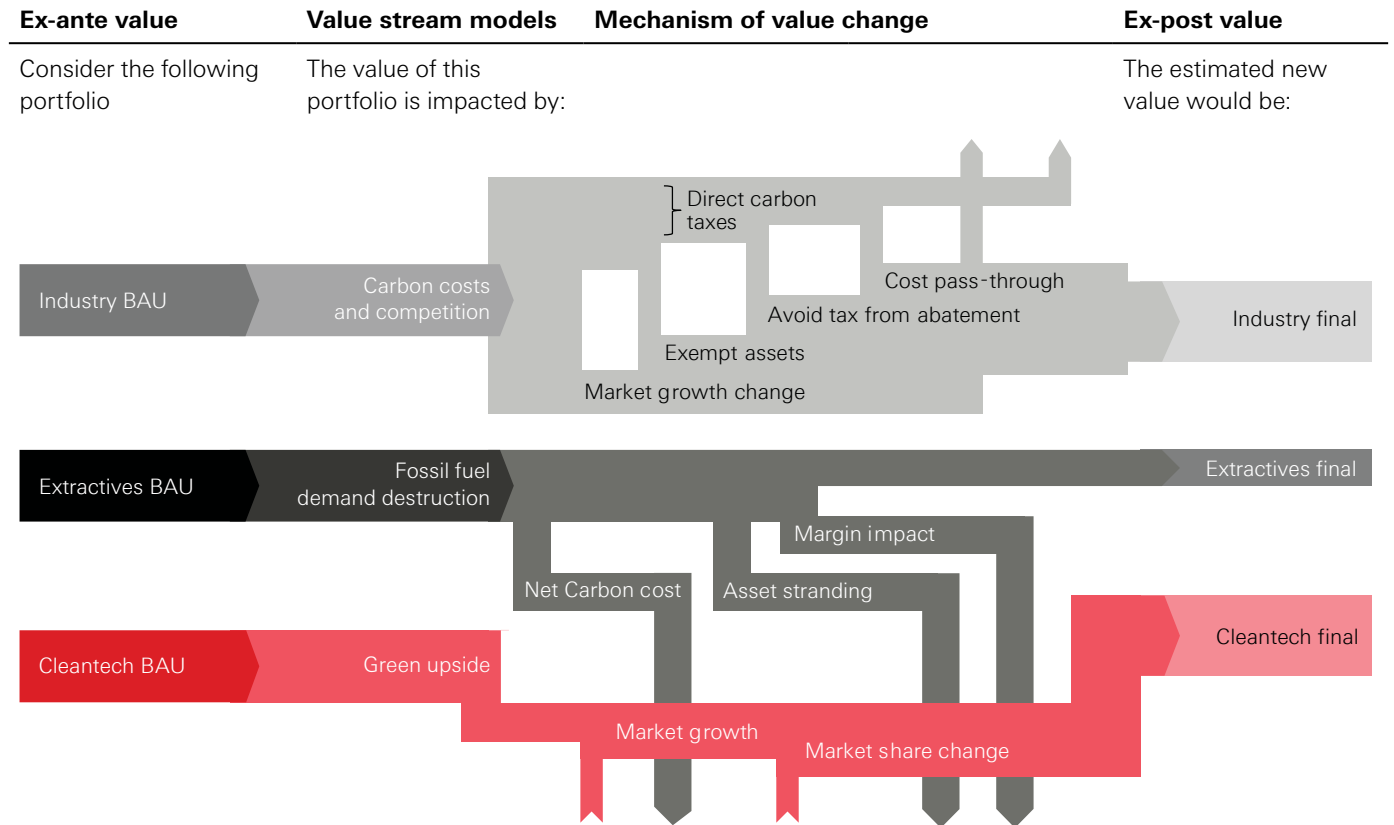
| Ex-ante value | Value stream models | Mechanism of value change | Ex-post value |
|---|---|---|---|
| Consider the following portfolio | The value of this portfolio is impacted by: | | The estimated new value would be: |

Direct carbon taxes

Industry BAU

Carbon costs and competition

Cost pass-through

Avoid tax from abatement

Industry final

Exempt assets

Market growth change

Extractives BAU

Fossil fuel demand destruction

Extractives final

Margin impact

Net Carbon cost

Asset stranding

Cleantech BAU

Green upside

Cleantech final

Market growth

Market share change